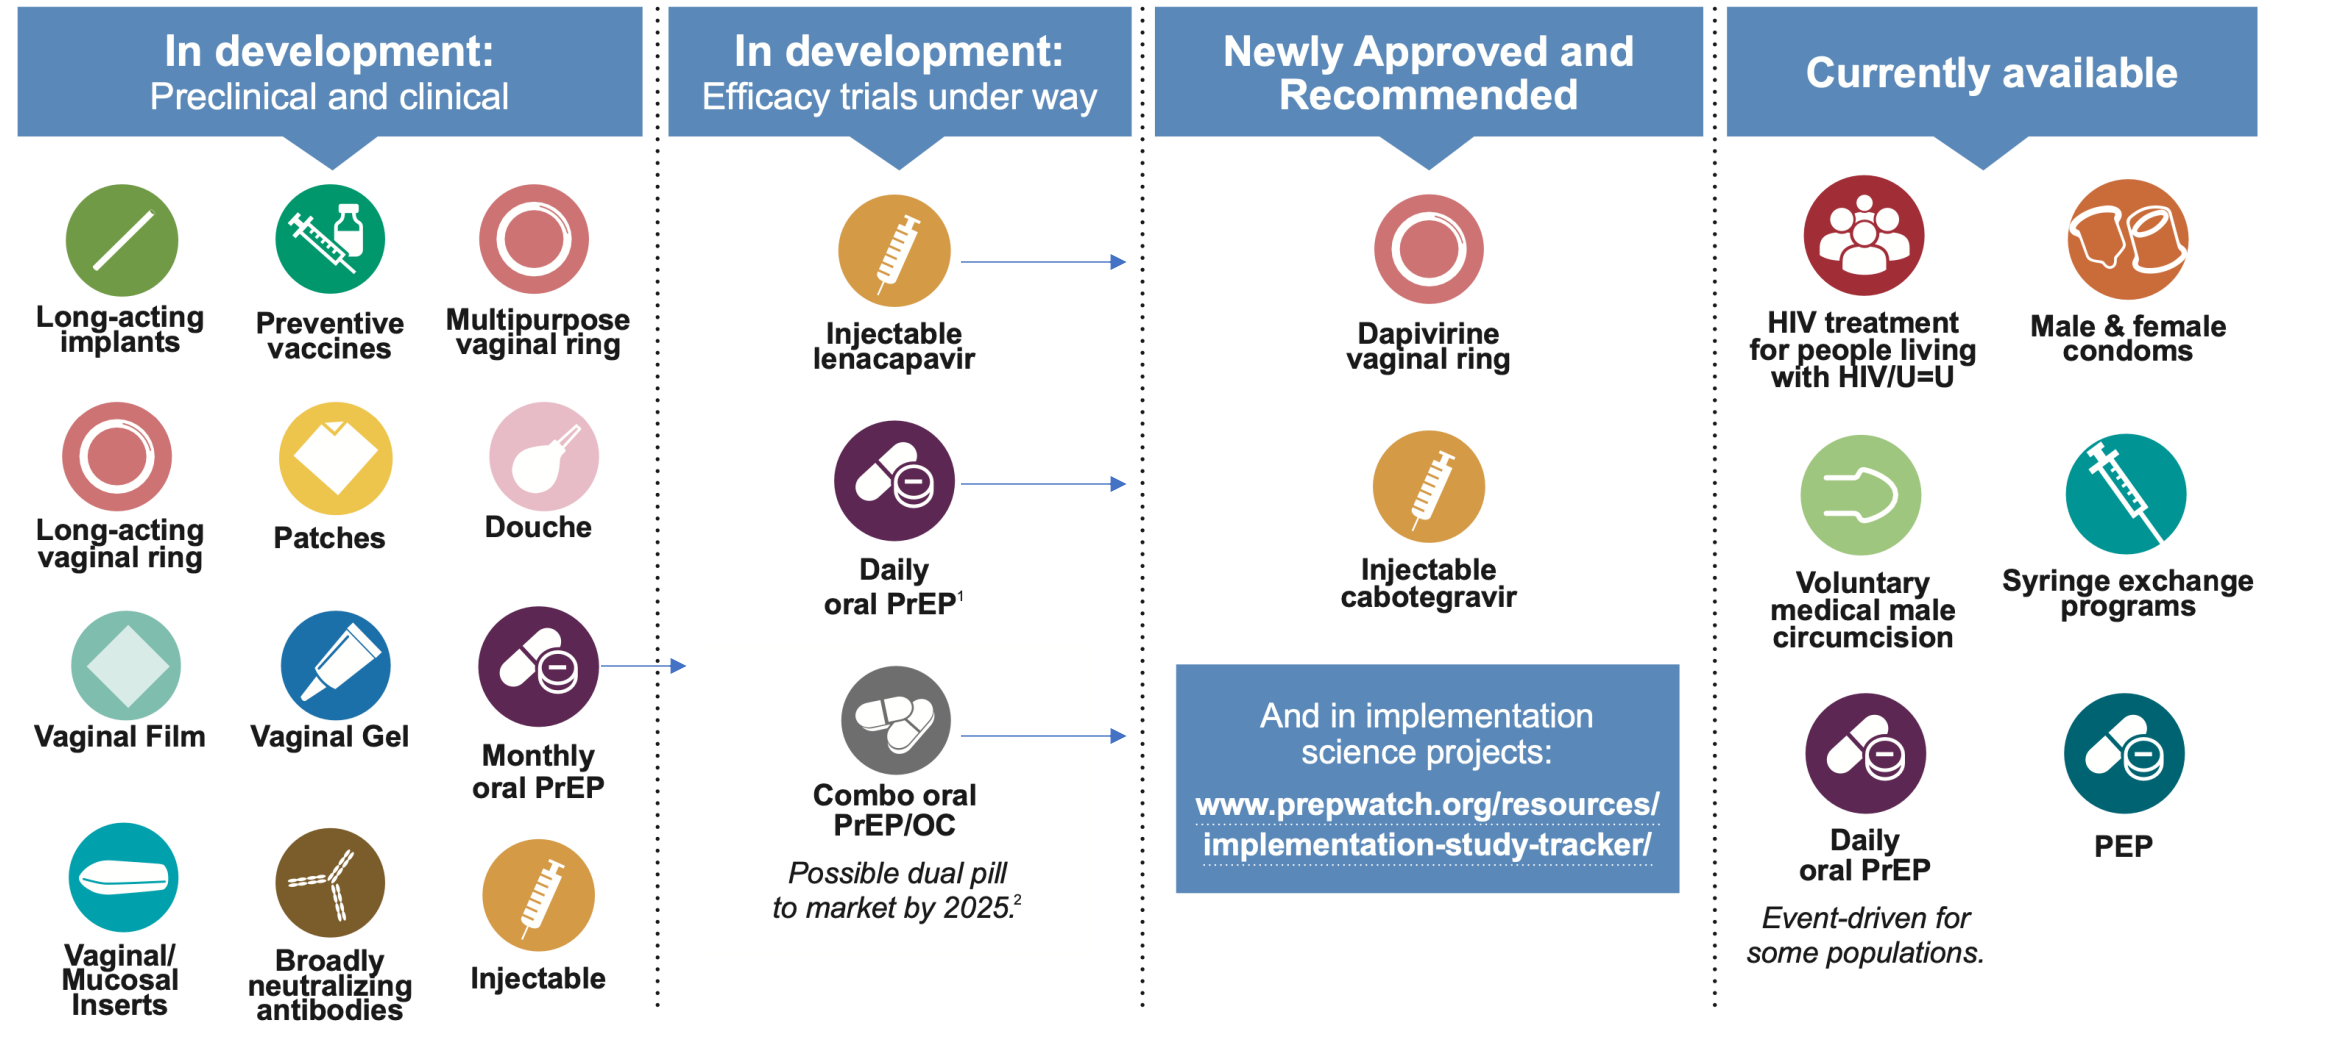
In development:
Preclinical and clinical

Long-acting implants

Preventive vaccines

Multipurpose vaginal ring

Long-acting vaginal ring

Patches

Douche

Vaginal Film

Vaginal Gel

Monthly oral PrEP

Vaginal/ Mucosal Inserts

Broadly neutralizing antibodies

Injectable

In development:
Efficacy trials under way

Injectable lenacapavir

Daily oral PrEP$^1$

Combo oral PrEP/OC

Possible dual pill to market by 2025.$^2$

Newly Approved and Recommended

Dapivirine vaginal ring

Injectable cabotegravir

And in implementation science projects:
www.prepwatch.org/resources/implementation-study-tracker/

Currently available

HIV treatment for people living with HIV/U=U

Male & female condoms

Voluntary medical male circumcision

Syringe exchange programs

Daily oral PrEP

Event-driven for some populations.

PEP